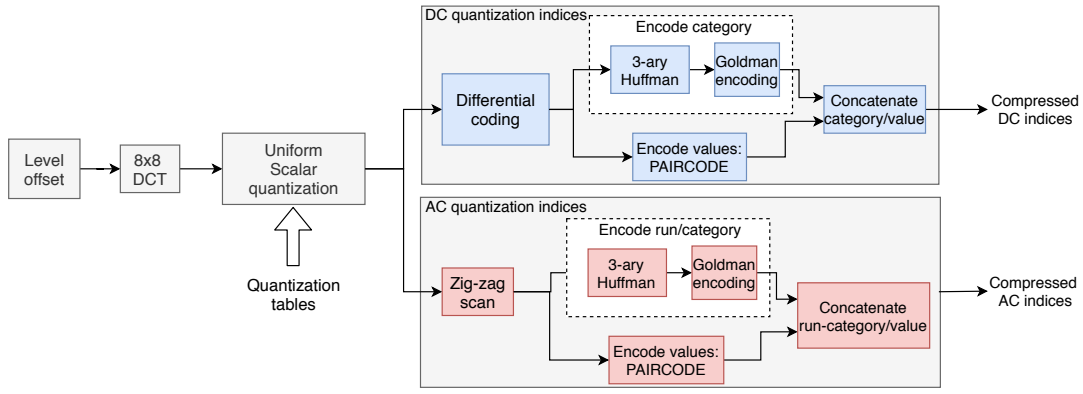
DC quantization indices

Encode category

3-ary Huffman

Goldman encoding

Differential coding

Concatenate category/value

Compressed DC indices

Encode values: PAIRCODE

Level offset

8x8 DCT

Uniform Scalar quantization

Quantization tables

AC quantization indices

Encode run/category

3-ary Huffman

Goldman encoding

Zig-zag scan

Concatenate run-category/value

Compressed AC indices

Encode values: PAIRCODE